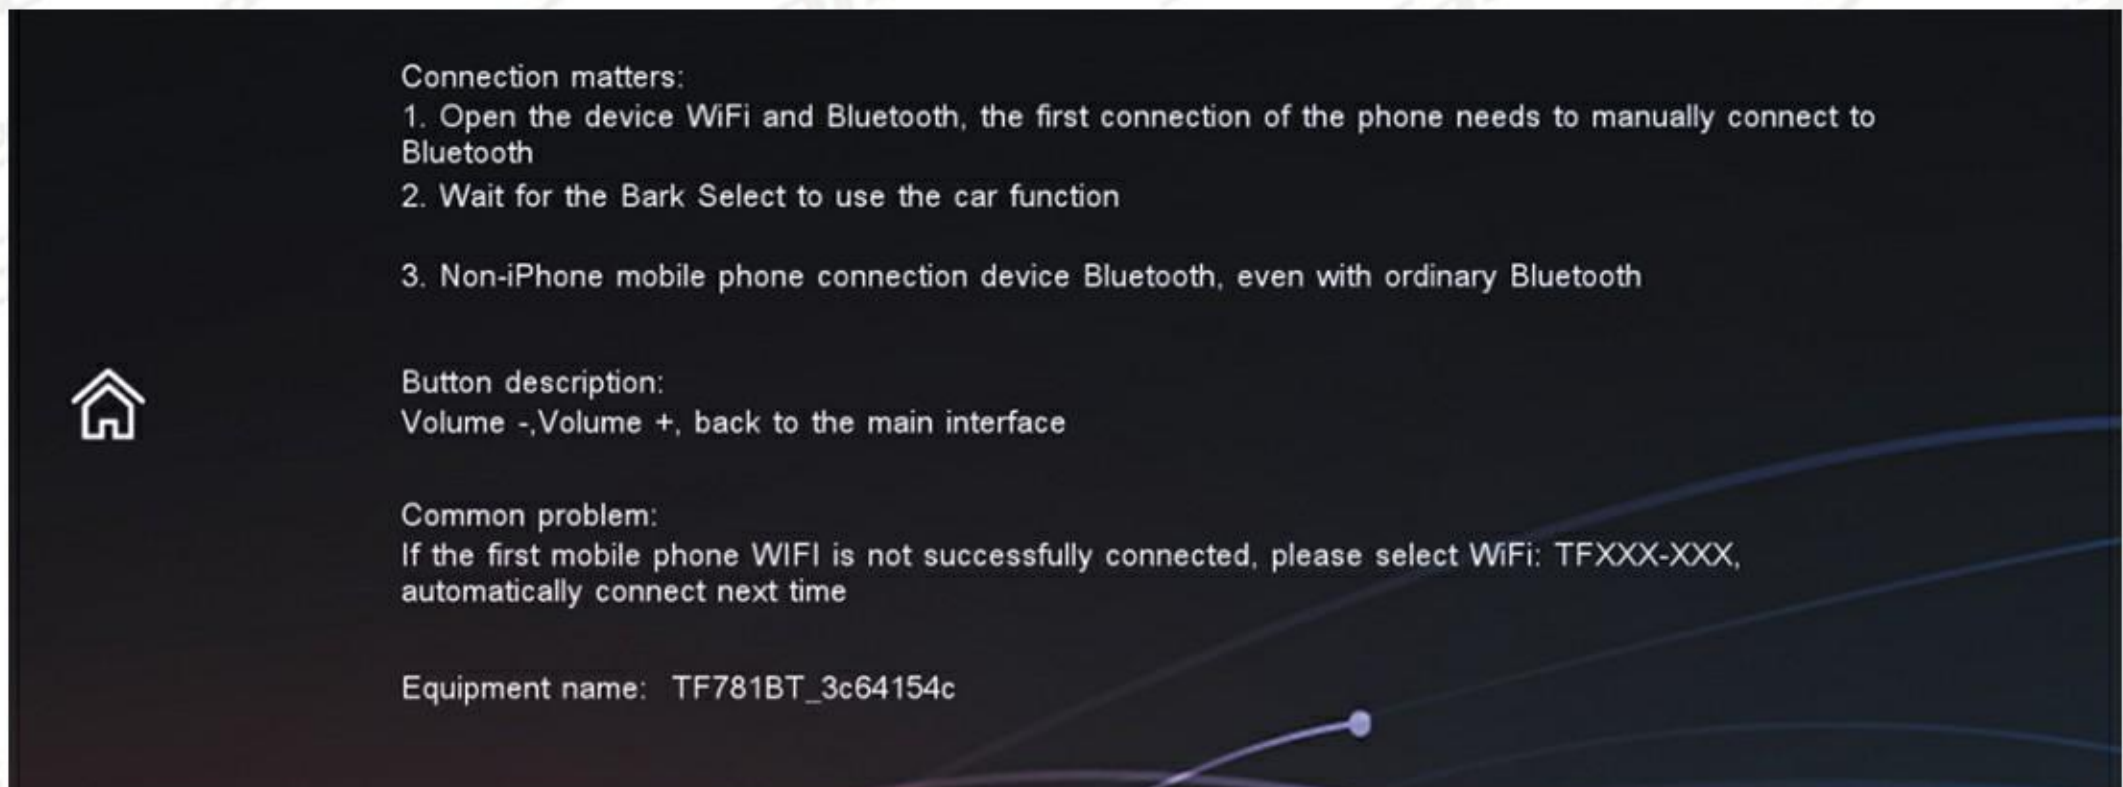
Connection matters:
1. Open the device WiFi and Bluetooth, the first connection of the phone needs to manually connect to Bluetooth
2. Wait for the Bark Select to use the car function

3. Non-iPhone mobile phone connection device Bluetooth, even with ordinary Bluetooth

Button description:
Volume -,Volume +, back to the main interface

Common problem:
If the first mobile phone WIFI is not successfully connected, please select WiFi: TFXXX-XXX, automatically connect next time

Equipment name: TF781BT_3c64154c